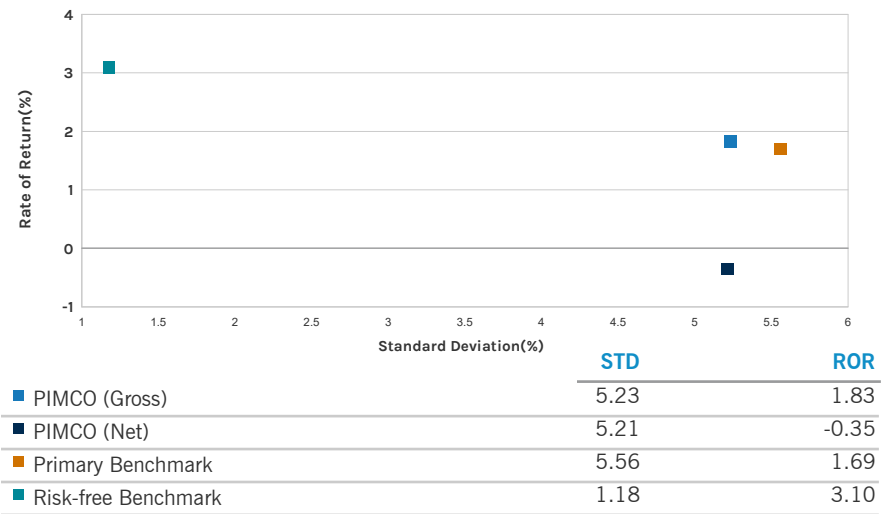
4
3
2
1
0
-1

Rate of Return(%)

1 1.5 2 2.5 3 3.5 4 4.5 5 5.5 6

Standard Deviation(%)

| | STD | ROR |
|---|---|---|
| PIMCO (Gross) | 5.23 | 1.83 |
| PIMCO (Net) | 5.21 | -0.35 |
| Primary Benchmark | 5.56 | 1.69 |
| Risk-free Benchmark | 1.18 | 3.10 |